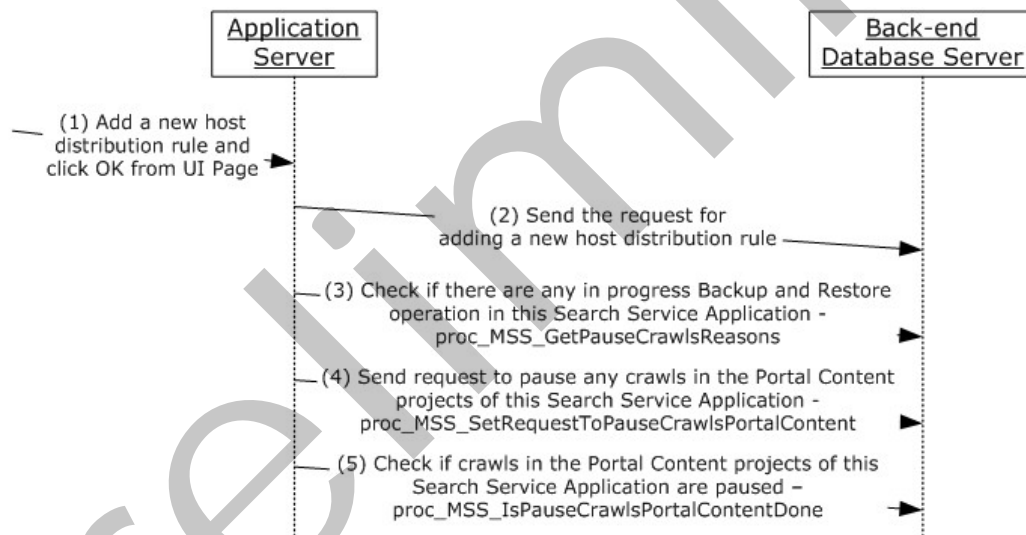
Application Server

Back-end Database Server

(1) Add a new host distribution rule and click OK from UI Page

(2) Send the request for adding a new host distribution rule

(3) Check if there are any in progress Backup and Restore operation in this Search Service Application - proc_MSS_GetPauseCrawlsReasons

(4) Send request to pause any crawls in the Portal Content projects of this Search Service Application - proc_MSS_SetRequestToPauseCrawlsPortalContent

(5) Check if crawls in the Portal Content projects of this Search Service Application are paused – proc_MSS_IsPauseCrawlsPortalContentDone